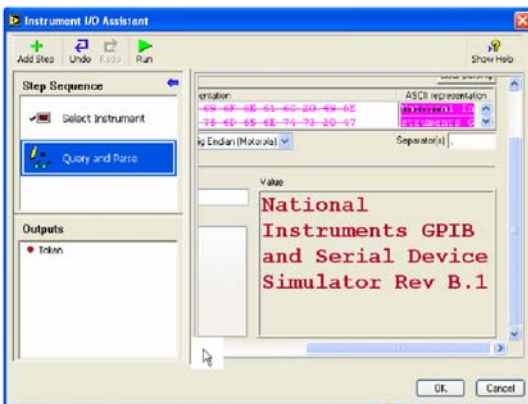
Instrument I/O Assistant

Add Step Undo Redo Run

Show Help

Step Sequence

Select Instrument

Query and Parse

Outputs

Token

entation

ASCII representation

69 6F 6E 61 6C 20 49 6E

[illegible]

78 6C 65 6E 74 73 20 47

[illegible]

g Endian (Motorola)

Separator(s) ,

Value

National Instruments GPIB and Serial Device Simulator Rev B.1

OK Cancel